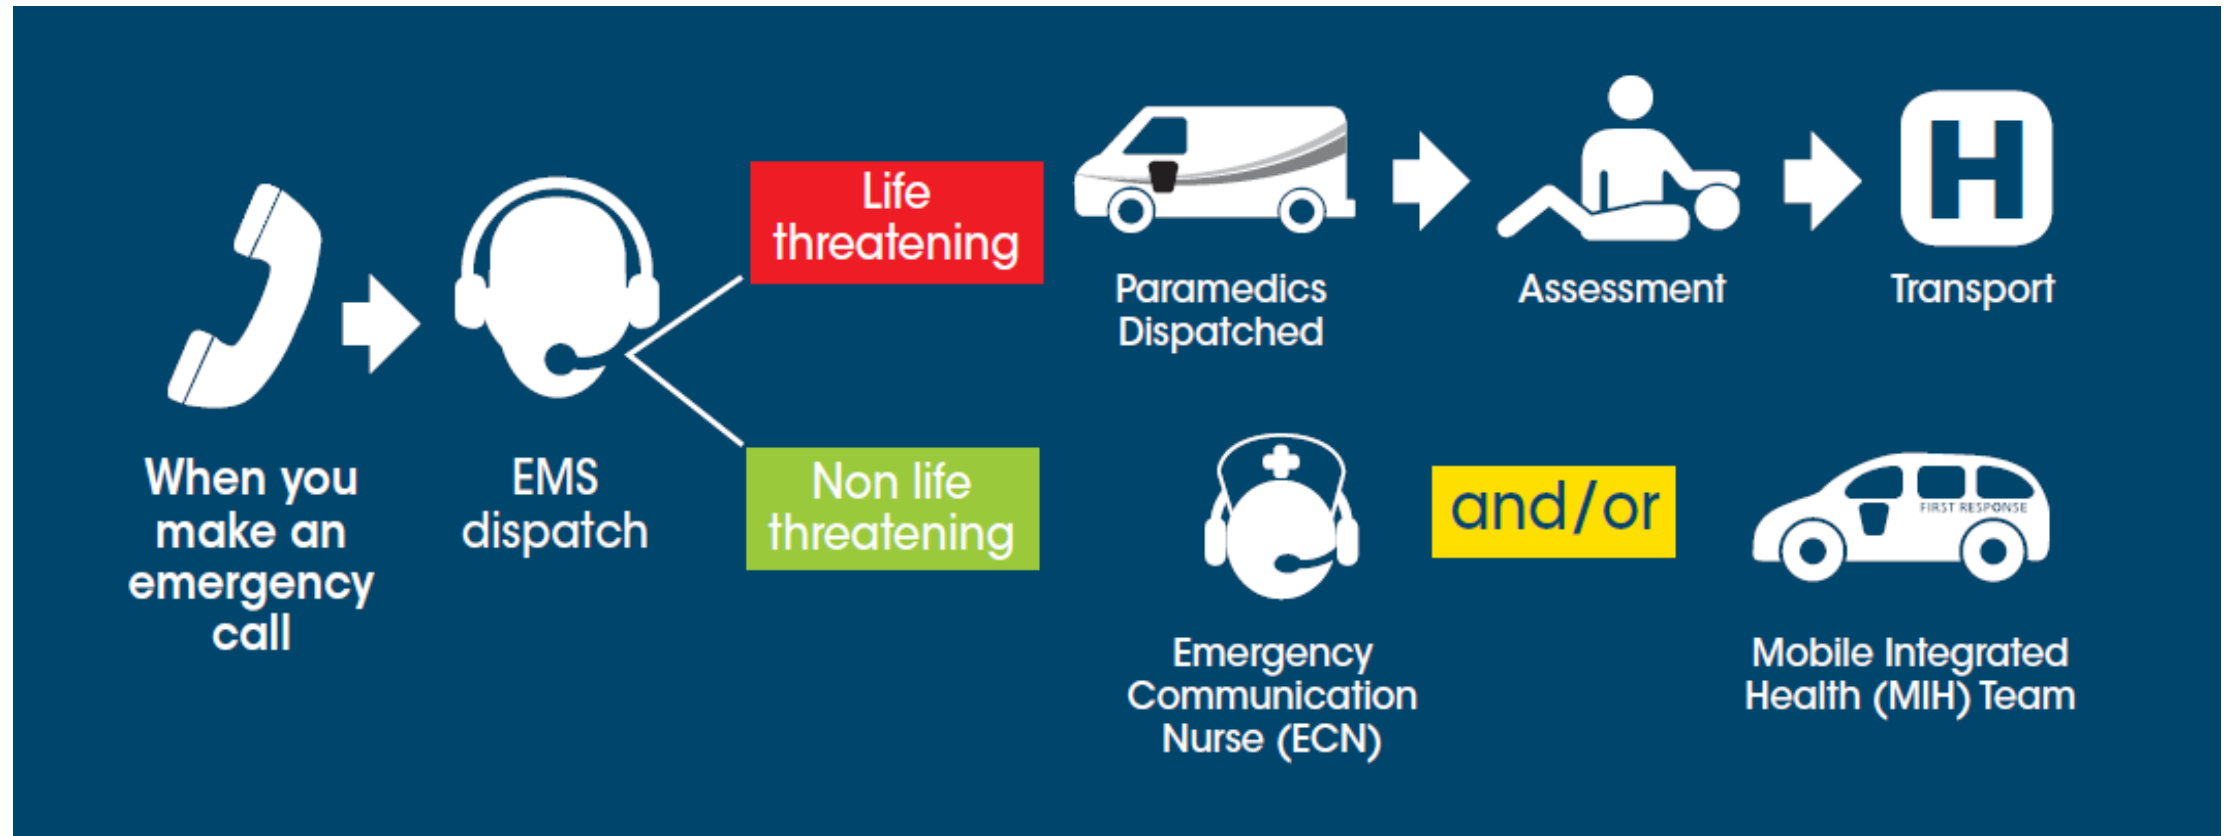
When you make an emergency call

EMS dispatch

Life threatening

Paramedics Dispatched

Assessment

H

Transport

Non life threatening

Emergency Communication Nurse (ECN)

and/or

FIRST RESPONSE

Mobile Integrated Health (MIH) Team